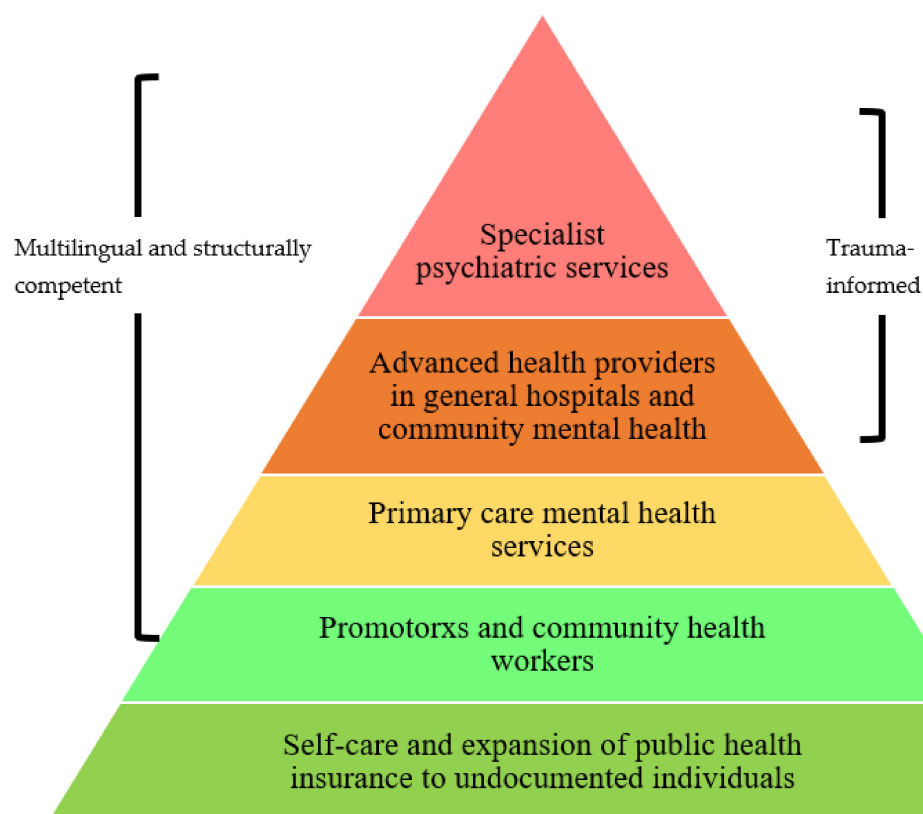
Multilingual and structurally competent

Specialist psychiatric services

Trauma-informed

Advanced health providers in general hospitals and community mental health

Primary care mental health services

Promotorxs and community health workers

Self-care and expansion of public health insurance to undocumented individuals